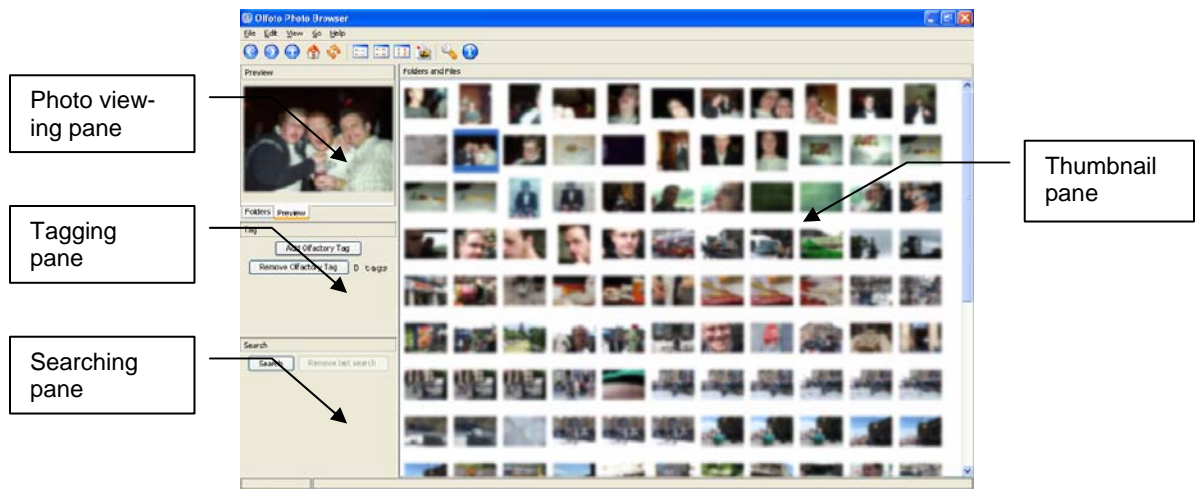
Olfoto Photo Browser

File Edit View Go Help

Preview

Folders and Files

Photo viewing pane

Folders Preview

Tag

Add Olfactory Tag

Remove Olfactory Tag 0 tags

Tagging pane

Search

Search Remove last search

Searching pane

Thumbnail pane